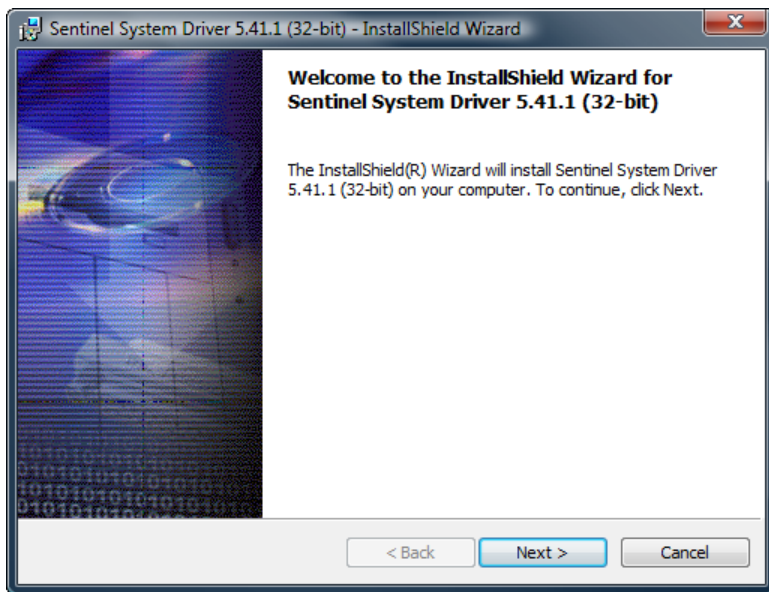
Sentinel System Driver 5.41.1 (32-bit) - InstallShield Wizard

Welcome to the InstallShield Wizard for Sentinel System Driver 5.41.1 (32-bit)

The InstallShield(R) Wizard will install Sentinel System Driver 5.41.1 (32-bit) on your computer. To continue, click Next.

< Back

Next >

Cancel